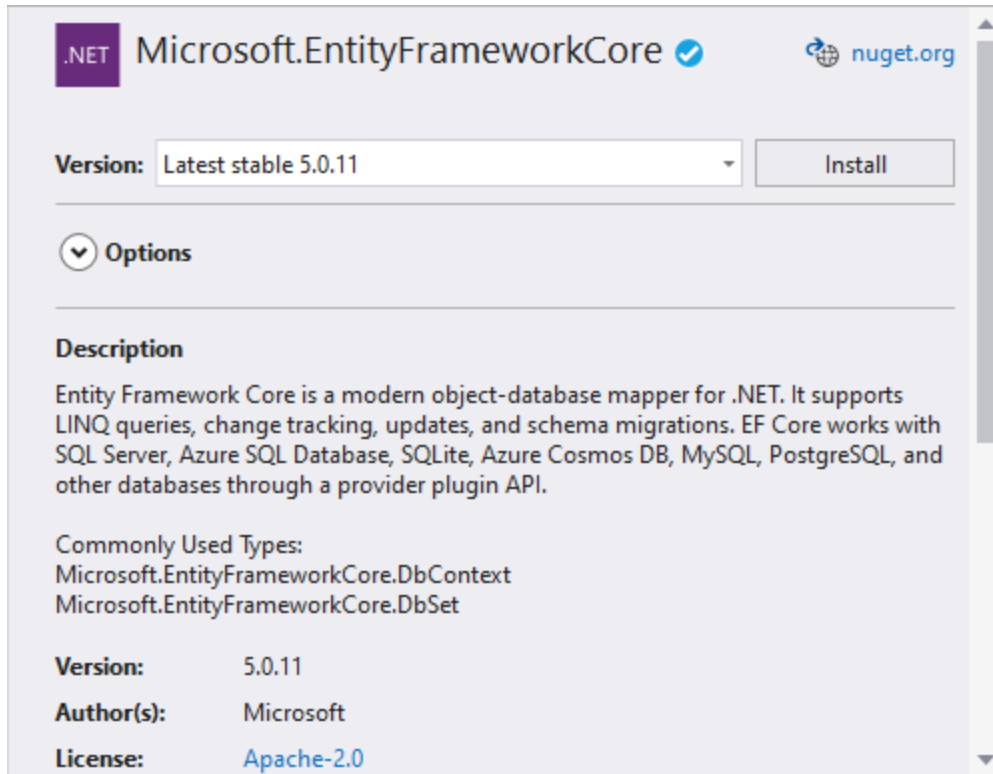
.NET Microsoft.EntityFrameworkCore

nuget.org

Version: Latest stable 5.0.11

Install

Options

Description
Entity Framework Core is a modern object-database mapper for .NET. It supports LINQ queries, change tracking, updates, and schema migrations. EF Core works with SQL Server, Azure SQL Database, SQLite, Azure Cosmos DB, MySQL, PostgreSQL, and other databases through a provider plugin API.

Commonly Used Types:
Microsoft.EntityFrameworkCore.DbContext
Microsoft.EntityFrameworkCore.DbSet

| | |
|---|---|
| Version: | 5.0.11 |
| Author(s): | Microsoft |
| License: | Apache-2.0 |